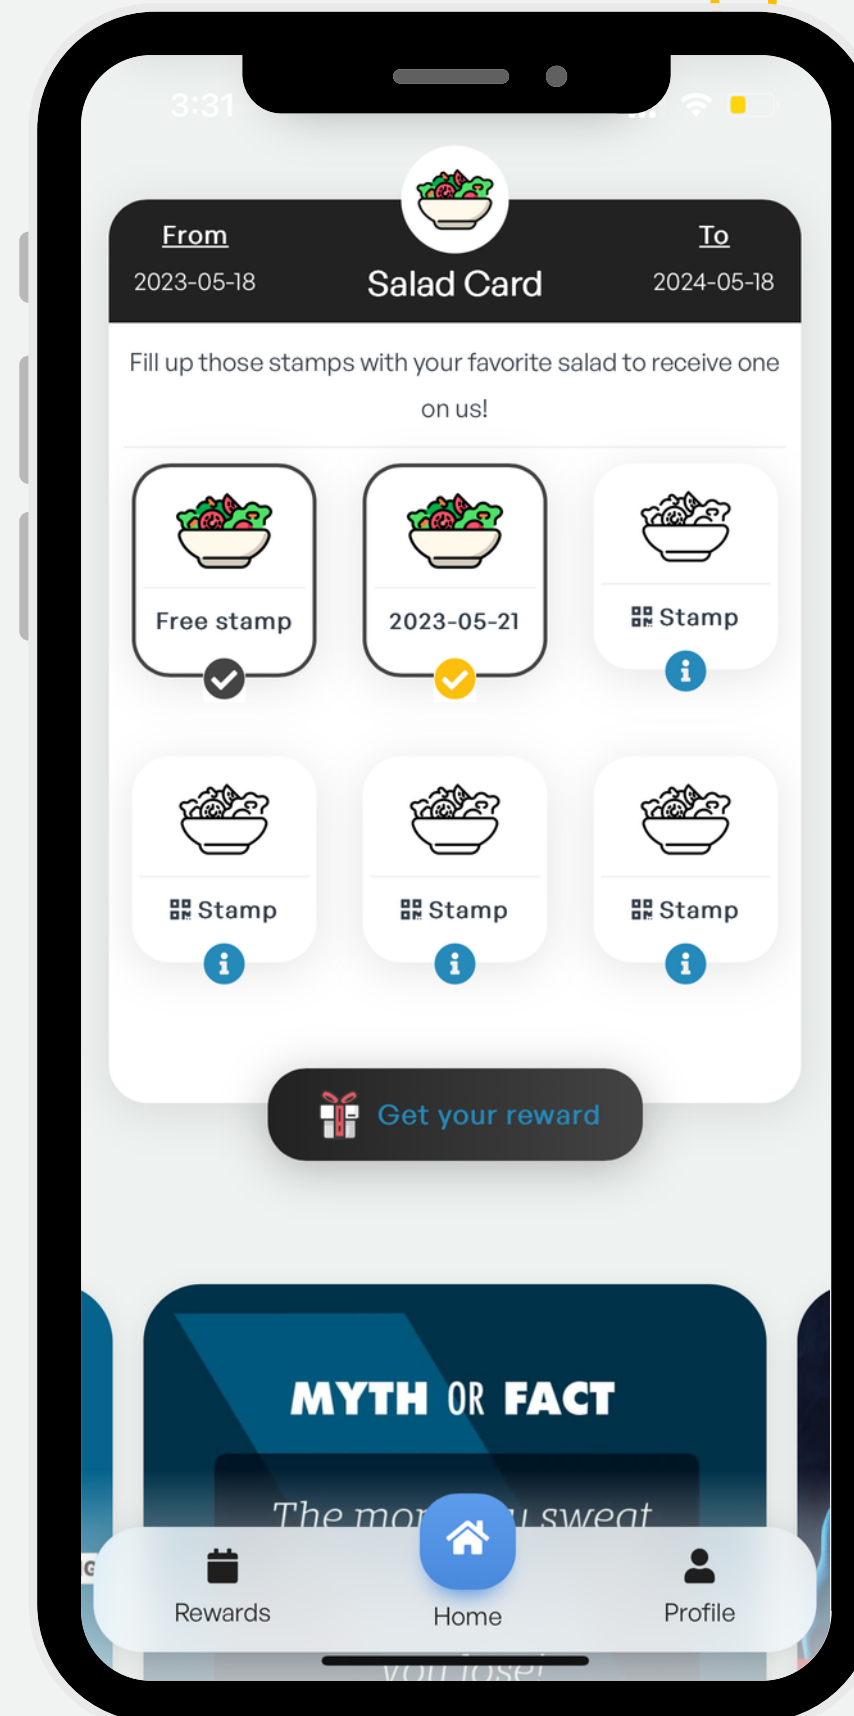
3:31

From
2023-05-18

Salad Card

To
2024-05-18

Fill up those stamps with your favorite salad to receive one on us!

Free stamp

2023-05-21

Stamp

Stamp

Stamp

Stamp

Get your reward

MYTH OR FACT

The mo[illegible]u sweat

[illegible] you lose

Rewards

Home

Profile